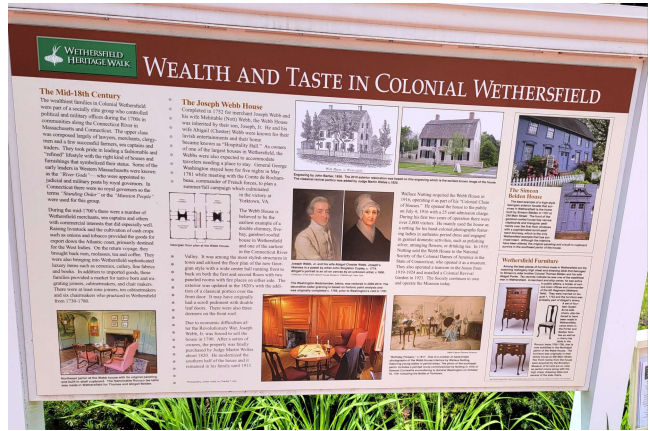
WETHERSFIELD HERITAGE WALK

WEALTH AND TASTE IN COLONIAL WETHERSFIELD

The Mid-18th Century

The wealthiest families in Colonial Wethersfield were part of a socially elite group who controlled political and military offices during the 1750s in communities along the Connecticut River in Massachusetts and Connecticut. The upper class was composed largely of lawyers, merchants, clergymen and a few successful farmers, sea captains and traders. They took pride in leading a fashionable and "refined" lifestyle with the right kind of houses and furnishings that symbolized their status. Some of the early leaders in Western Massachusetts were known as the "River Gods" who were appointed to the judicial and military posts by royal governors. In Connecticut these men were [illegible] "Standing Order" or the "Mansion People" were used for this group.

During the mid-1700's there were a number of Wethersfield merchants, sea captains and others with commercial interests that did especially well. Raising livestock and the cultivation of cash crops such as onions and tobacco provided the goods for export down the Atlantic coast, primarily destined for the West Indies. On the return voyage, they brought back rum, molasses, tea and coffee. They were also bringing into Wethersfield sophisticated luxury items such as ceramics, cutlery, fine fabrics and books. In addition to imported goods, these families also created a market for native born and migrating joiners, cabinetmakers, and chair makers. There were at least nine joiners, ten cabinetmakers and six chairmakers who practiced in Wethersfield from 1750-1780.

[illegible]

The Joseph Webb House

Completed in 1752 for merchant Joseph Webb and his wife Mehitable (Nott) Webb, the Webb House was inherited by their son, Joseph, Jr. He and his wife Abigail (Chester) Webb were known for their lavish entertainments and their house became known as "Hospitality Hall." As owners of one of the largest houses in Wethersfield, the Webbs were also expected to accommodate travelers needing a place to stay. General George Washington stayed here for five nights in May 1781 while meeting with the Comte de Rochambeau, commander of French forces, to plan a summer/fall campaign which culminated in the victory at Yorktown, VA.

The Webb House is believed to be the earliest example of a double-story, five bay, gambrel roofed house in Wethersfield and one of the earliest in the Connecticut River Valley. It was among the most stylish structures in town and utilized the floor plan of the new Georgian style with a wide center hall running front to back on both the first and second floors with two rooms on either side. The exterior was updated in the 1820's with the addition of a classical portico over the front door. It may have originally had a scroll pediment with double leaf doors. There were also fluted pilasters on the front wall.

Due to economic difficulties after the Revolutionary War, Joseph Webb, Jr. was forced to sell the house in 1790. After a series of owners, the property was finally purchased by Judge Martin Welles about 1820. He modernized the northwest half of the house and it remained in his family until 1919.

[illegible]

Engraving by John Barber, 1836. The 2016 exterior restoration was based on this engraving and is the earliest known image of the house.

Joseph Webb, Jr. and his wife Abigail Chester Webb. Joseph's likeness is a pastel by artist John Singleton Copley, c. 1774. Abigail's portrait is an oil on canvas by an unknown artist, c. 1800.

The Washington Bedchamber, below, was restored in 2008-2010. The reproduction color painting is based on historic paint analysis and was originally completed c. 1790 prior to Washington's visit in 1781.

Wallace Nutting acquired the Webb House in 1916, operating it as part of his "Colonial Chain of Houses." He opened the house to the public on July 4, 1916 with a 25 cent admission charge. During the first two years of operation there were over 2,000 visitors. He mainly used the house as a setting for his hand-colored photographs featuring ladies in turn-of-the-century costumes posed in genteel domestic activities, such as polishing silver, arranging flowers or drinking tea. In 1919 Nutting sold the Webb House to the National Society of the Colonial Dames of America in the State of Connecticut, who opened it as a museum. They also operated a museum in the Isaac Stevens House (1919-1958) and restored the Colonial Revival Garden in 1921. The Society continues to own and operate the Museum today.

"Birthday Flowers" c. 1916. One of a number of hand-tinted photographs of the Webb House interiors by Wallace Nutting. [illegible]

The Simeon Belden House

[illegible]

Wethersfield Furniture

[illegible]